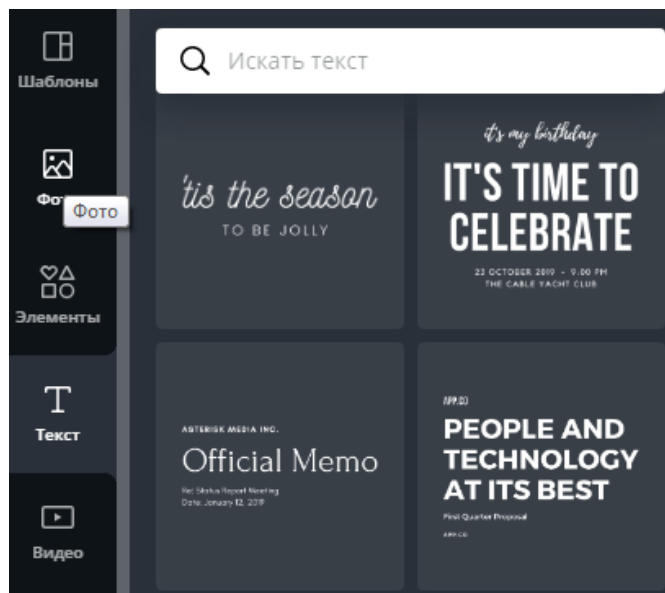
Шаблоны

Фо Фото

Элементы

Текст

Видео

Искать текст

'tis the season
TO BE JOLLY

it's my birthday
IT'S TIME TO CELEBRATE
23 OCTOBER 2019 - 9.00 PM
THE CABLE YACHT CLUB

ASTERISK MEDIA INC.
Official Memo
Re: Status Report Meeting
Date: January 12, 2019

APP.CO
PEOPLE AND TECHNOLOGY AT ITS BEST
First Quarter Proposal
APP.CO